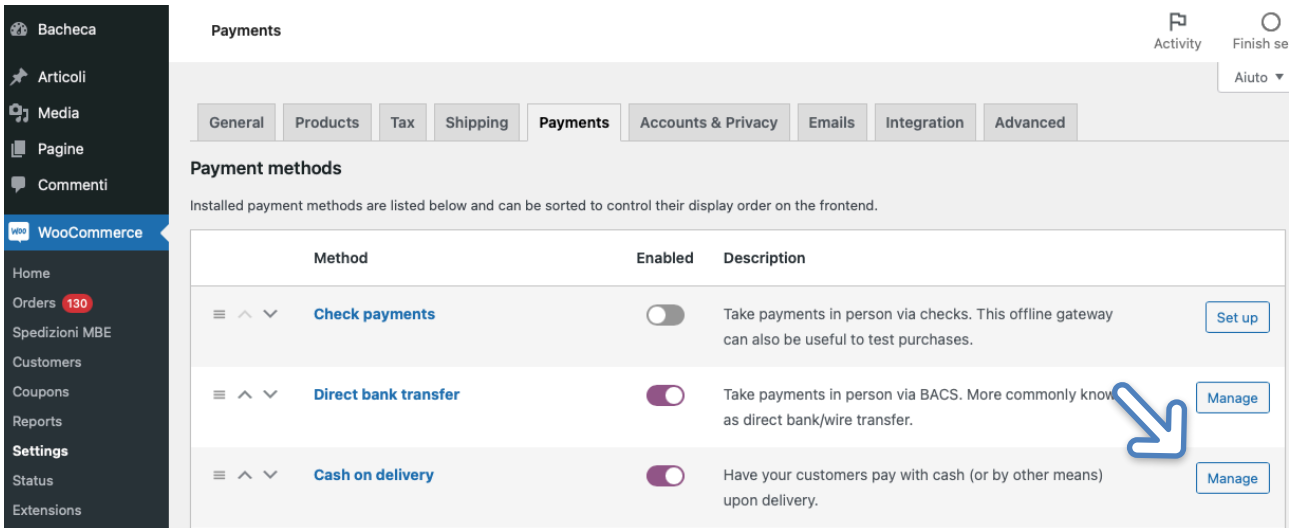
Bacheca
Articoli
Media
Pagine
Commenti
WooCommerce
Home
Orders 130
Spedizioni MBE
Customers
Coupons
Reports
Settings
Status
Extensions

Payments

Activity
Finish se
Aiuto ▼

General | Products | Tax | Shipping | Payments | Accounts & Privacy | Emails | Integration | Advanced

Payment methods

Installed payment methods are listed below and can be sorted to control their display order on the frontend.

| Method | Enabled | Description | |
|---|---|---|---|
| Check payments | | Take payments in person via checks. This offline gateway can also be useful to test purchases. | Set up |
| Direct bank transfer | | Take payments in person via BACS. More commonly know as direct bank/wire transfer. | Manage |
| Cash on delivery | | Have your customers pay with cash (or by other means) upon delivery. | Manage |